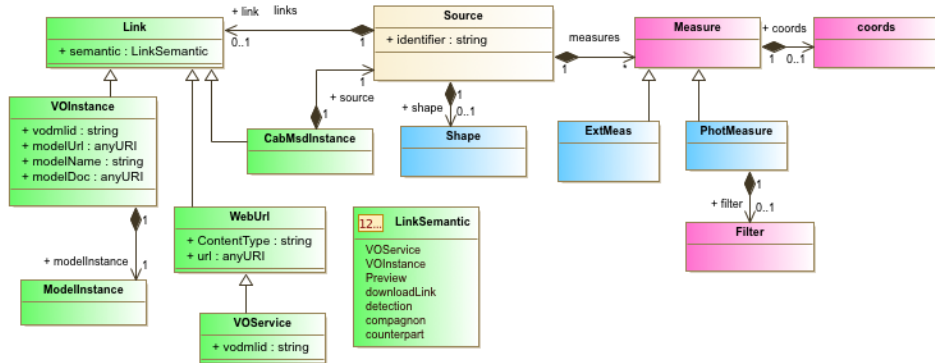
Link
+ semantic : LinkSemantic

+ link
links
0..1
1

Source
+ identifier : string

measures
1
*

Measure
+ coords
1
0..1
coords

1
+ source

VOInstance
+ vodmlid : string
+ modelUrl : anyURI
+ modelName : string
+ modelDoc : anyURI

CabMsdInstance

+ shape
1
0..1

Shape

ExtMeas

PhotMeasure

1
+ filter
0..1

Filter

1
+ modelInstance
1

ModelInstance

WebUrl
+ ContentType : string
+ url : anyURI

VOService
+ vodmlid : string

12...
LinkSemantic
VOService
VOInstance
Preview
downloadLink
detection
compagnon
counterpart